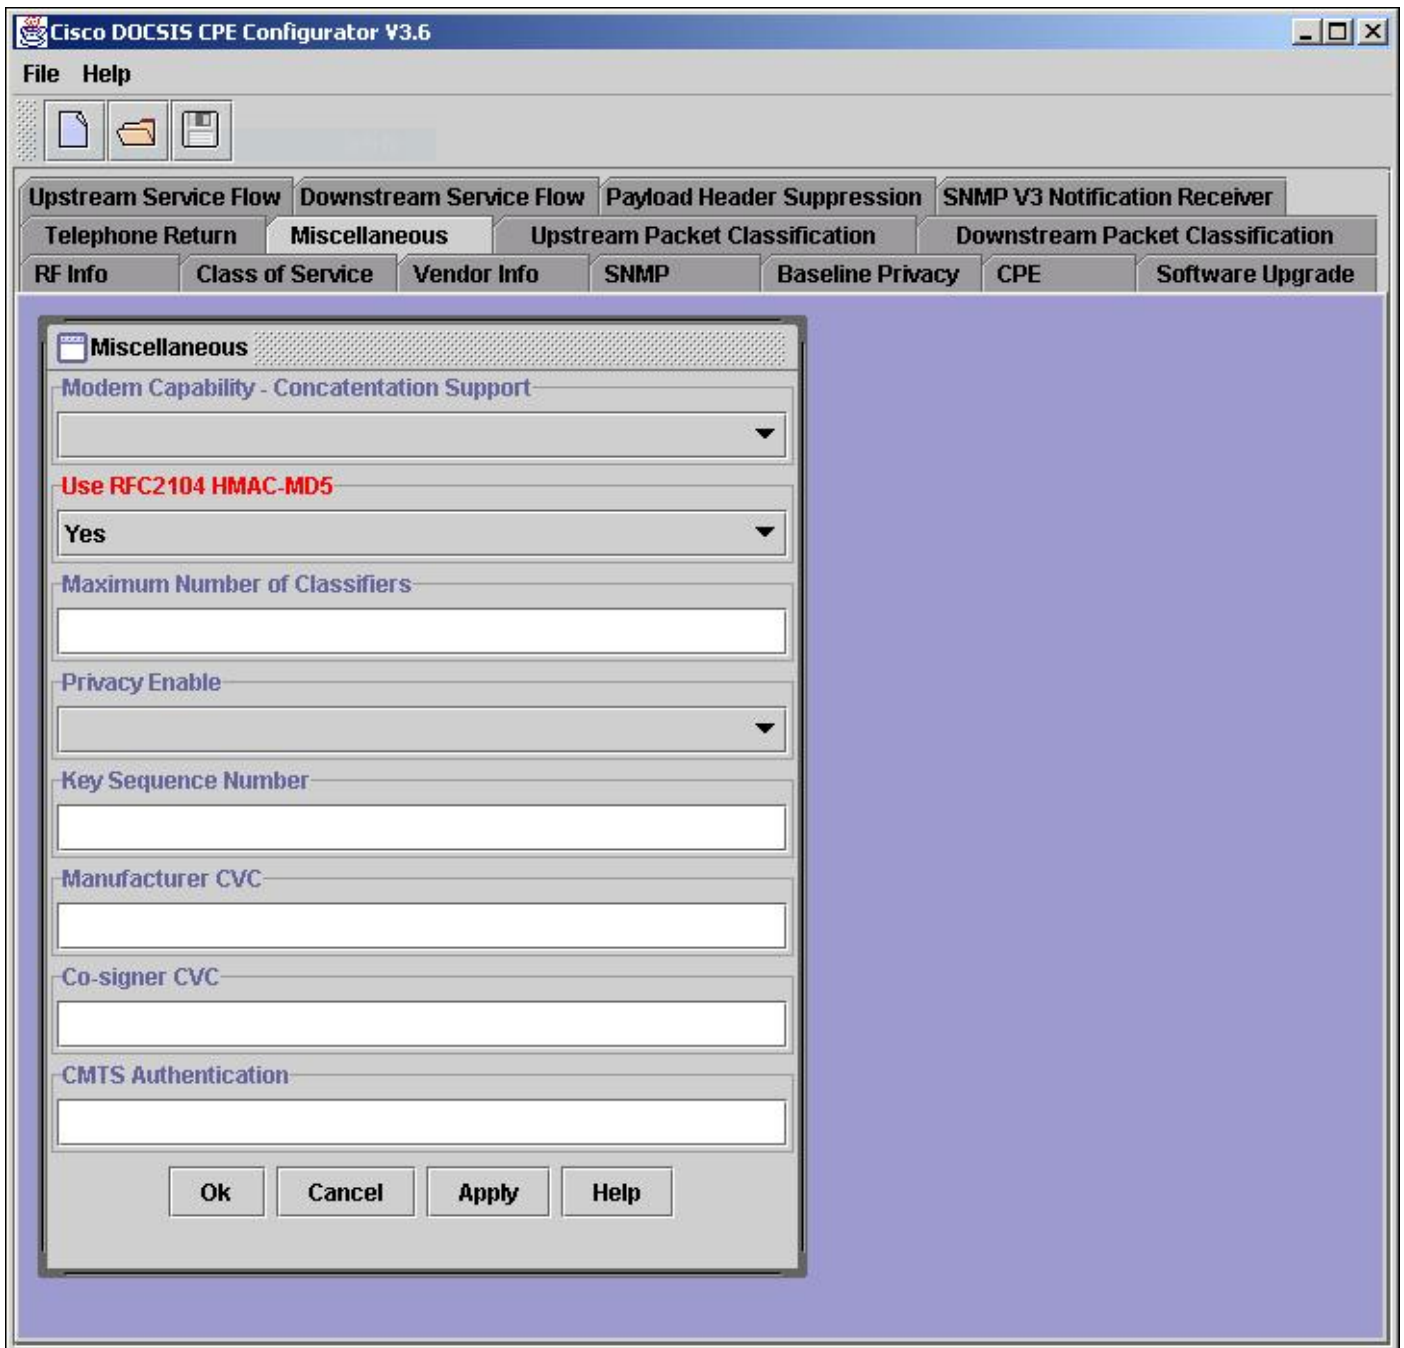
Cisco DOCSIS CPE Configurator V3.6

File Help

Upstream Service Flow | Downstream Service Flow | Payload Header Suppression | SNMP V3 Notification Receiver

Telephone Return | Miscellaneous | Upstream Packet Classification | Downstream Packet Classification

RF Info | Class of Service | Vendor Info | SNMP | Baseline Privacy | CPE | Software Upgrade

Miscellaneous

Modem Capability - Concatentation Support

Use RFC2104 HMAC-MD5

Yes

Maximum Number of Classifiers

Privacy Enable

Key Sequence Number

Manufacturer CVC

Co-signer CVC

CMTS Authentication

Ok Cancel Apply Help